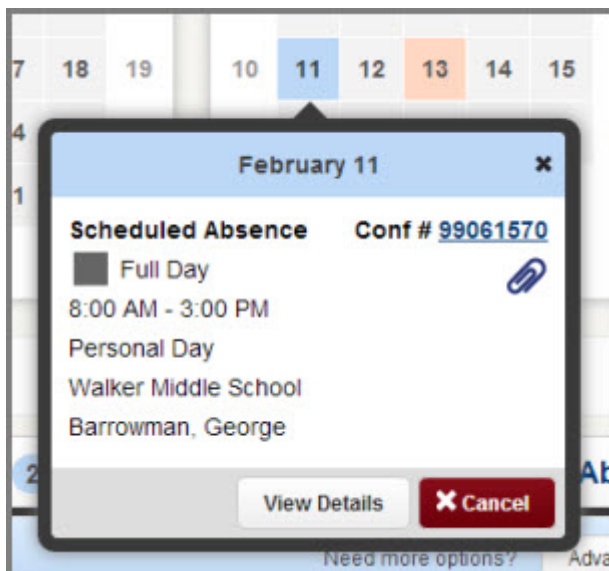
7 18 19 10 11 12 13 14 15

4

1

February 11 ×

Scheduled Absence Conf # 99061570

Full Day

8:00 AM - 3:00 PM

Personal Day

Walker Middle School

Barrowman, George

2

Ab

View Details ✖ Cancel

Need more options? Adva